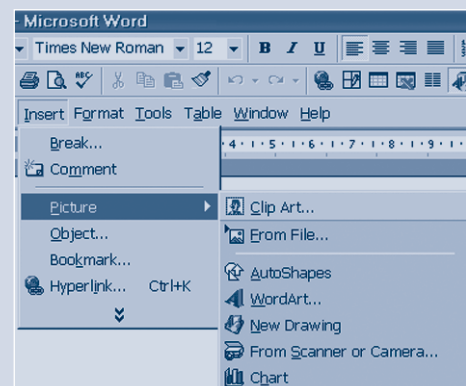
Microsoft Word

Times New Roman 12 B I U

Insert Format Tools Table Window Help

4 · 1 · 5 · 1 · 6 · 1 · 7 · 1 · 8 · 1 · 9

Break...
Comment
Picture
Object...
Bookmark...
Hyperlink... Ctrl+K

Clip Art...
From File...
AutoShapes
WordArt...
New Drawing
From Scanner or Camera...
Chart